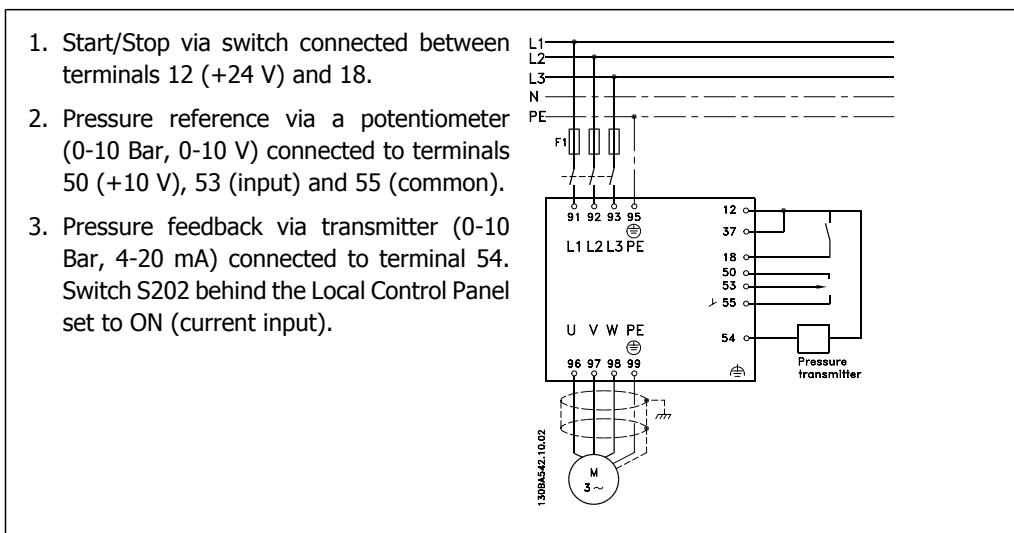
1. Start/Stop via switch connected between terminals 12 (+24 V) and 18.

2. Pressure reference via a potentiometer (0-10 Bar, 0-10 V) connected to terminals 50 (+10 V), 53 (input) and 55 (common).

3. Pressure feedback via transmitter (0-10 Bar, 4-20 mA) connected to terminal 54. Switch S202 behind the Local Control Panel set to ON (current input).

L1
L2
L3
N
PE
F1
91 92 93 95
L1 L2 L3 PE
12
37
18
50
53
55
U V W PE
96 97 98 99
54
Pressure transmitter
M
3 ~
130BA542.10.02